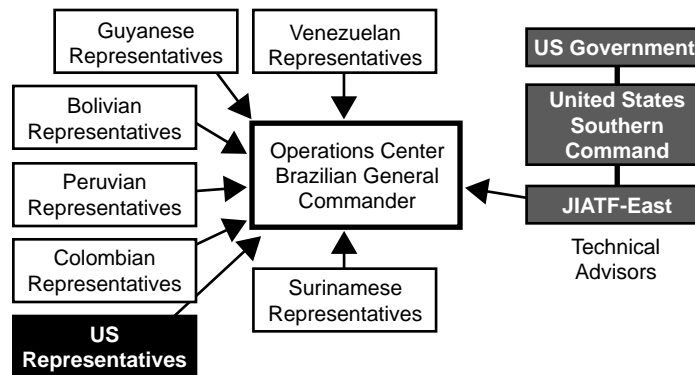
Guyanese Representatives

Venezuelan Representatives

US Government

United States Southern Command

Bolivian Representatives

Operations Center Brazilian General Commander

Peruvian Representatives

JIATF-East

Technical Advisors

Colombian Representatives

Surinamese Representatives

US Representatives